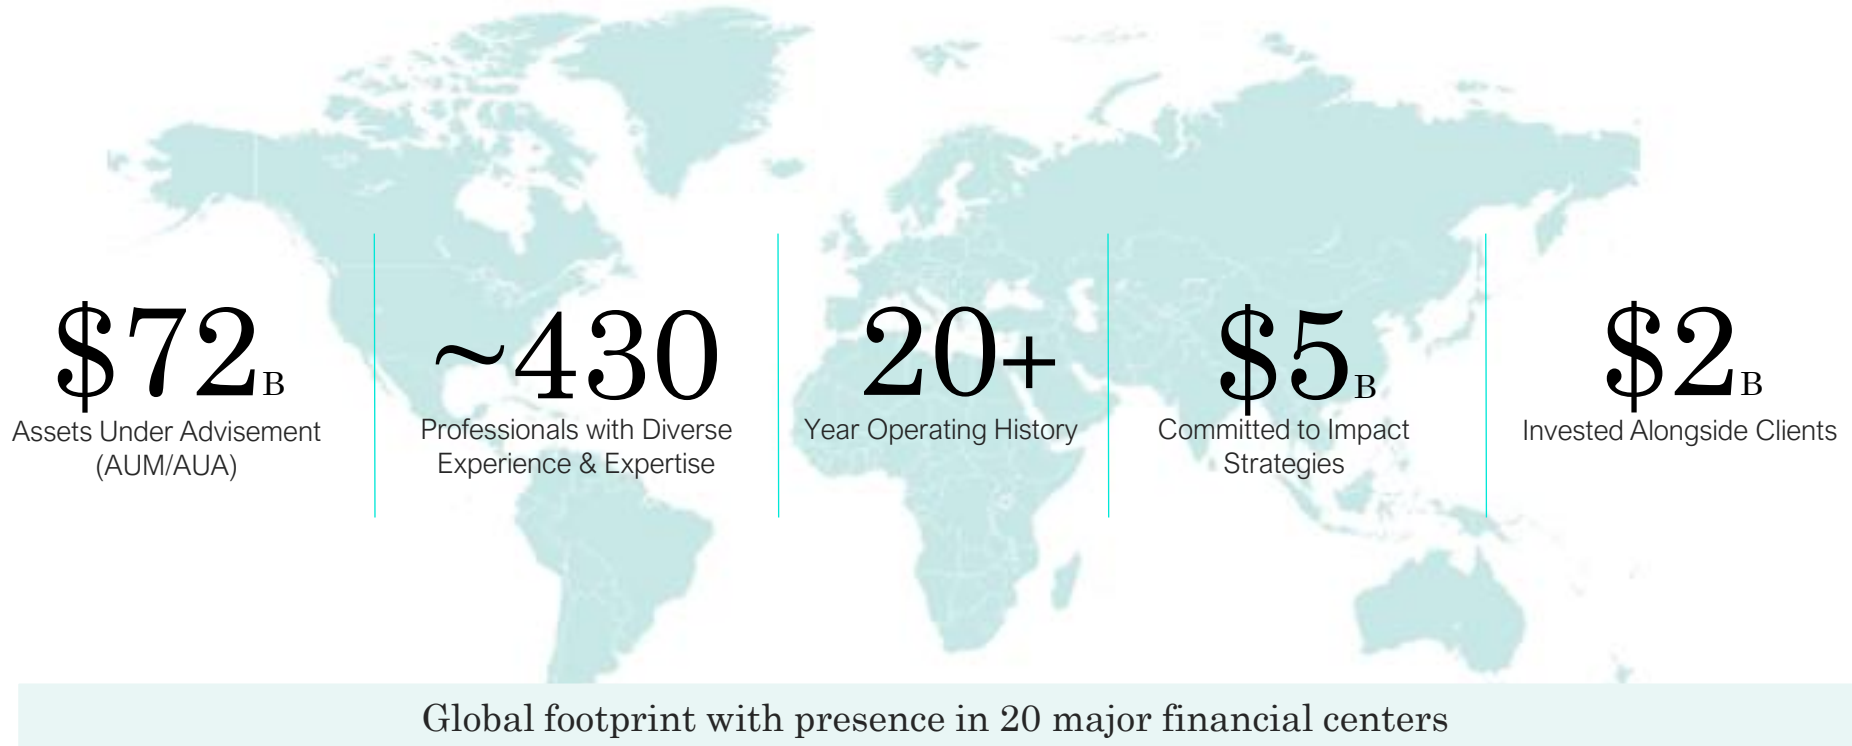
$72B
Assets Under Advisement (AUM/AUA)

~430
Professionals with Diverse Experience & Expertise

20+
Year Operating History

$5B
Committed to Impact Strategies

$2B
Invested Alongside Clients

Global footprint with presence in 20 major financial centers